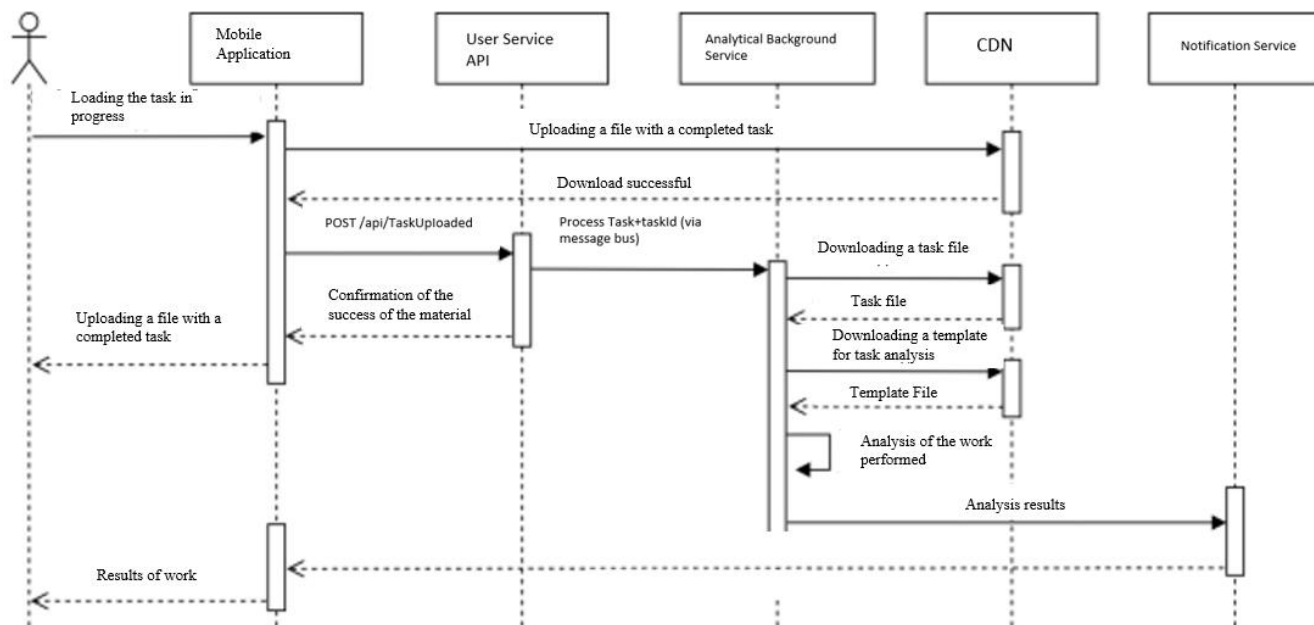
Mobile Application

User Service API

Analytical Background Service

CDN

Notification Service

Loading the task in progress

Uploading a file with a completed task

Download successful

POST /api/TaskUploaded

Process Task+taskId (via message bus)

Downloading a task file

Confirmation of the success of the material

Task file

Uploading a file with a completed task

Downloading a template for task analysis

Template File

Analysis of the work performed

Analysis results

Results of work